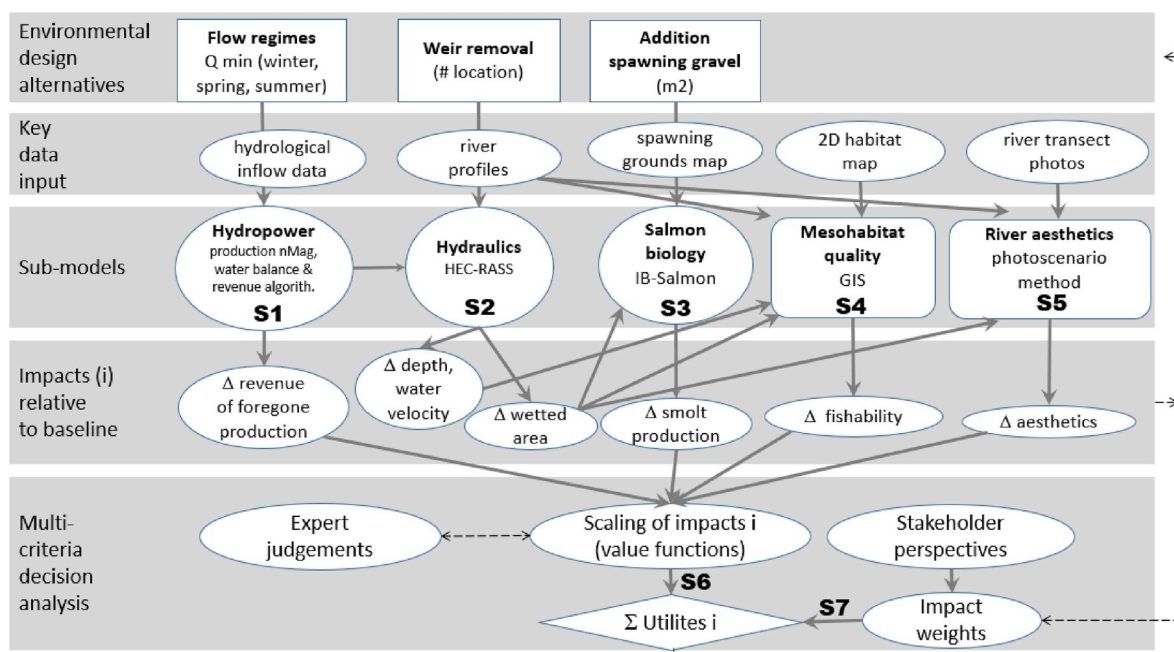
Environmental design alternatives

Flow regimes
Q min (winter, spring, summer)

Weir removal
(# location)

Addition spawning gravel
(m2)

Key data input

hydrological inflow data

river profiles

spawning grounds map

2D habitat map

river transect photos

Sub-models

Hydropower
production nMag, water balance & revenue algorith.
S1

Hydraulics
HEC-RASS
S2

Salmon biology
IB-Salmon
S3

Mesohabitat quality
GIS
S4

River aesthetics
photoscenario method
S5

Impacts (i) relative to baseline

Δ revenue of foregone production

Δ depth, water velocity

Δ wetted area

Δ smolt production

Δ fishability

Δ aesthetics

Multi-criteria decision analysis

Expert judgements

Scaling of impacts i
(value functions)

Stakeholder perspectives

S6

S7

Σ Utilites i

Impact weights